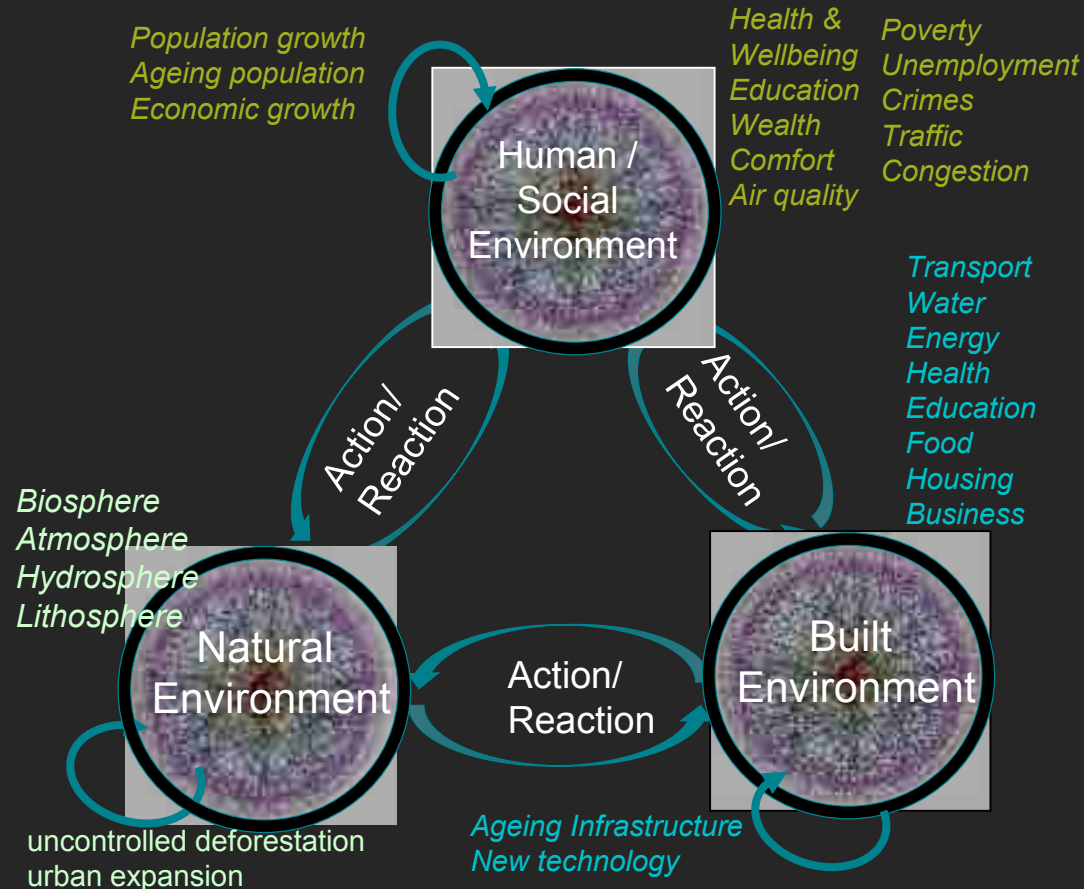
Population growth
Ageing population
Economic growth

Health &
Wellbeing
Education
Wealth
Comfort
Air quality

Poverty
Unemployment
Crimes
Traffic
Congestion

Human / Social Environment

Transport
Water
Energy
Health
Education
Food
Housing
Business

Action/ Reaction

Action/ Reaction

Biosphere
Atmosphere
Hydrosphere
Lithosphere

Natural Environment

Action/ Reaction

Built Environment

uncontrolled deforestation
urban expansion

Ageing Infrastructure
New technology